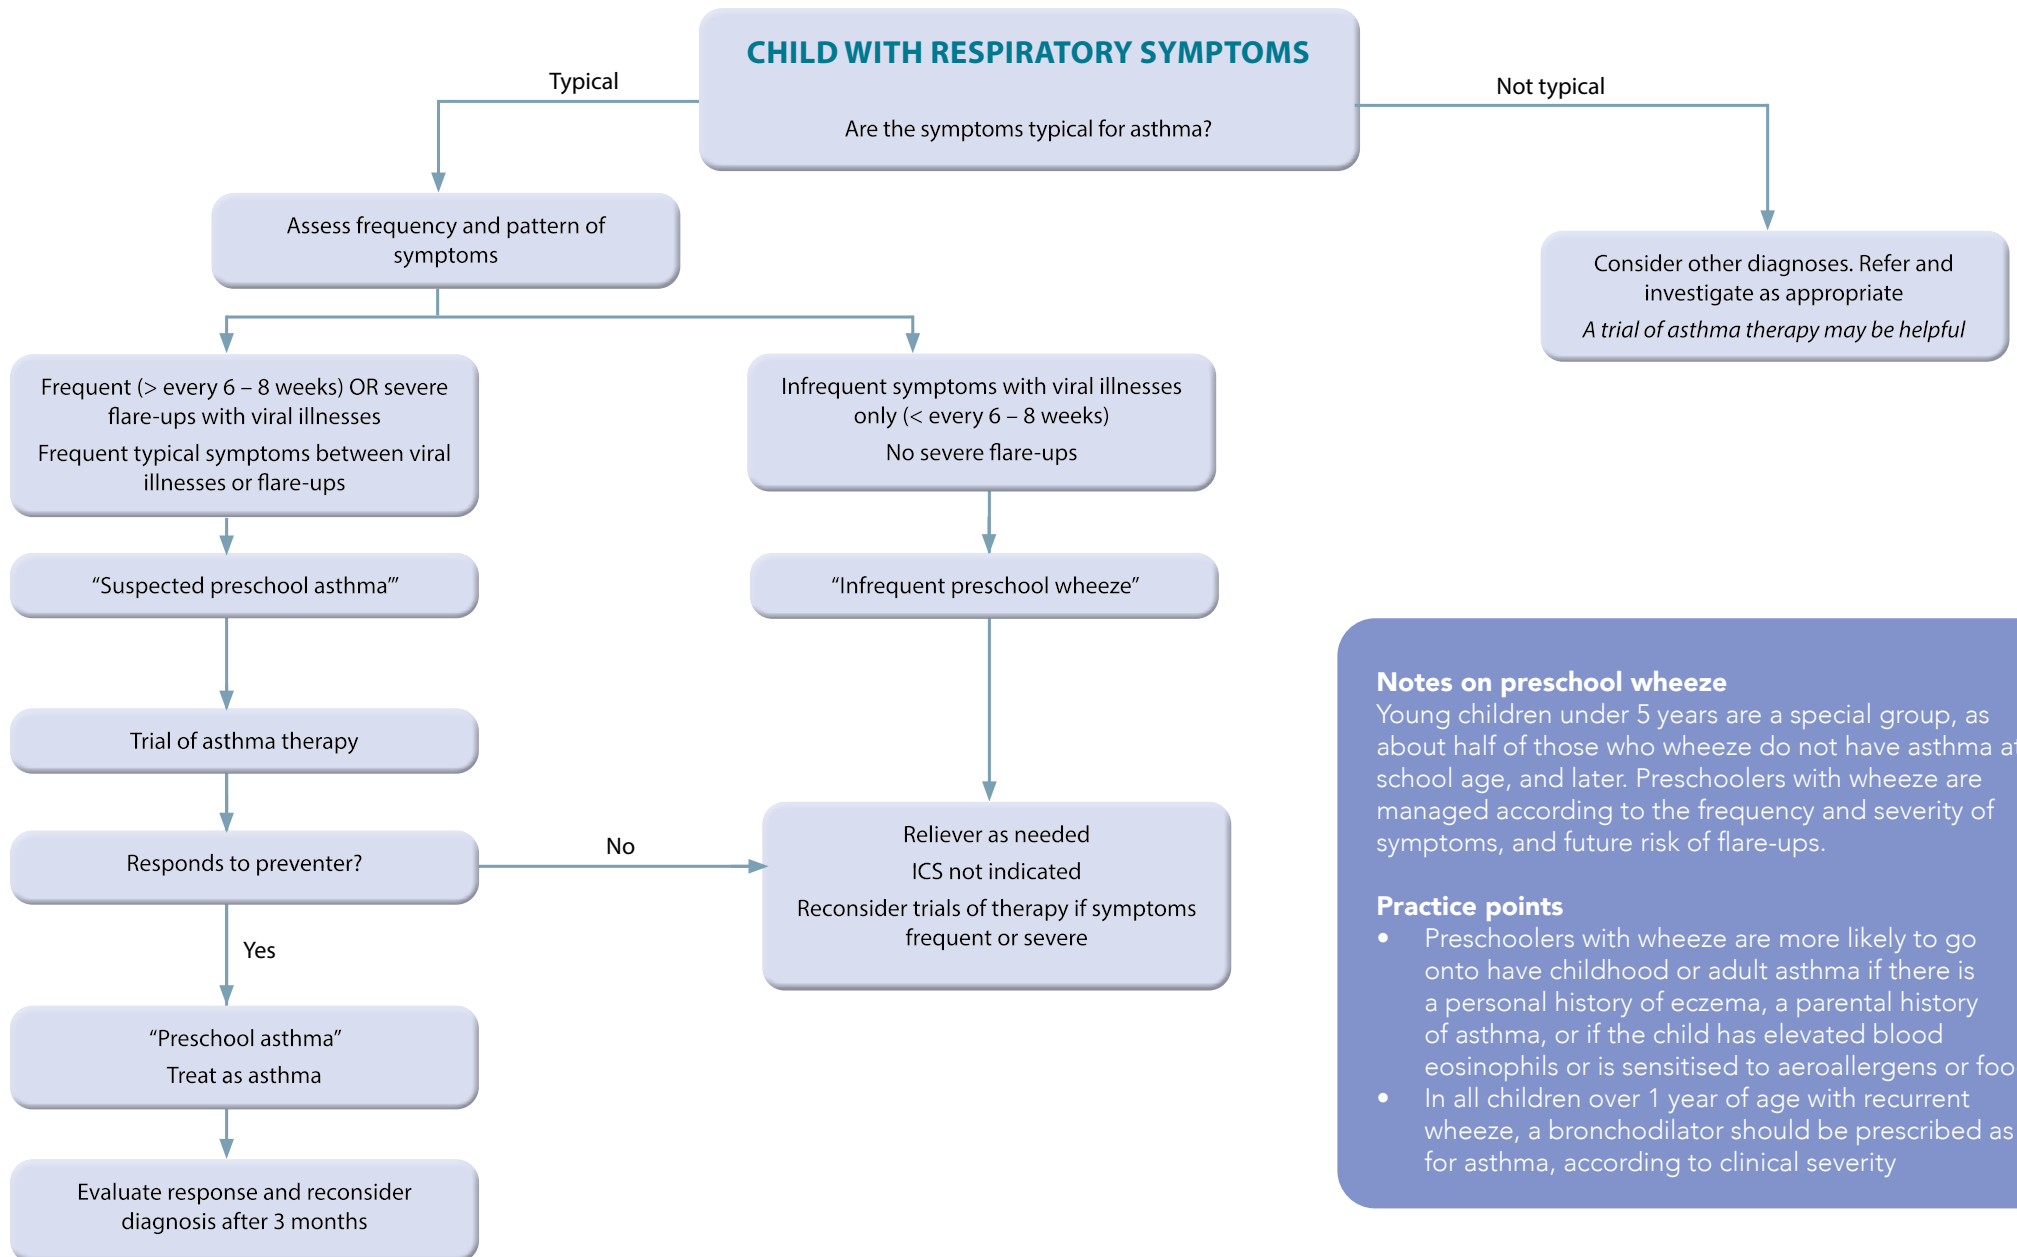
CHILD WITH RESPIRATORY SYMPTOMS

Are the symptoms typical for asthma?

Typical

Not typical

Assess frequency and pattern of symptoms

Consider other diagnoses. Refer and investigate as appropriate

A trial of asthma therapy may be helpful

Frequent (> every 6 – 8 weeks) OR severe flare-ups with viral illnesses

Frequent typical symptoms between viral illnesses or flare-ups

Infrequent symptoms with viral illnesses only (< every 6 – 8 weeks)

No severe flare-ups

“Suspected preschool asthma”

“Infrequent preschool wheeze”

Trial of asthma therapy

Responds to preventer?

No

Reliever as needed

ICS not indicated

Reconsider trials of therapy if symptoms frequent or severe

Yes

“Preschool asthma”

Treat as asthma

Evaluate response and reconsider diagnosis after 3 months

Notes on preschool wheeze
Young children under 5 years are a special group, as about half of those who wheeze do not have asthma a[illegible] school age, and later. Preschoolers with wheeze are managed according to the frequency and severity of symptoms, and future risk of flare-ups.

Practice points
• Preschoolers with wheeze are more likely to go onto have childhood or adult asthma if there is a personal history of eczema, a parental history of asthma, or if the child has elevated blood eosinophils or is sensitised to aeroallergens or foo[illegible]
• In all children over 1 year of age with recurrent wheeze, a bronchodilator should be prescribed as for asthma, according to clinical severity